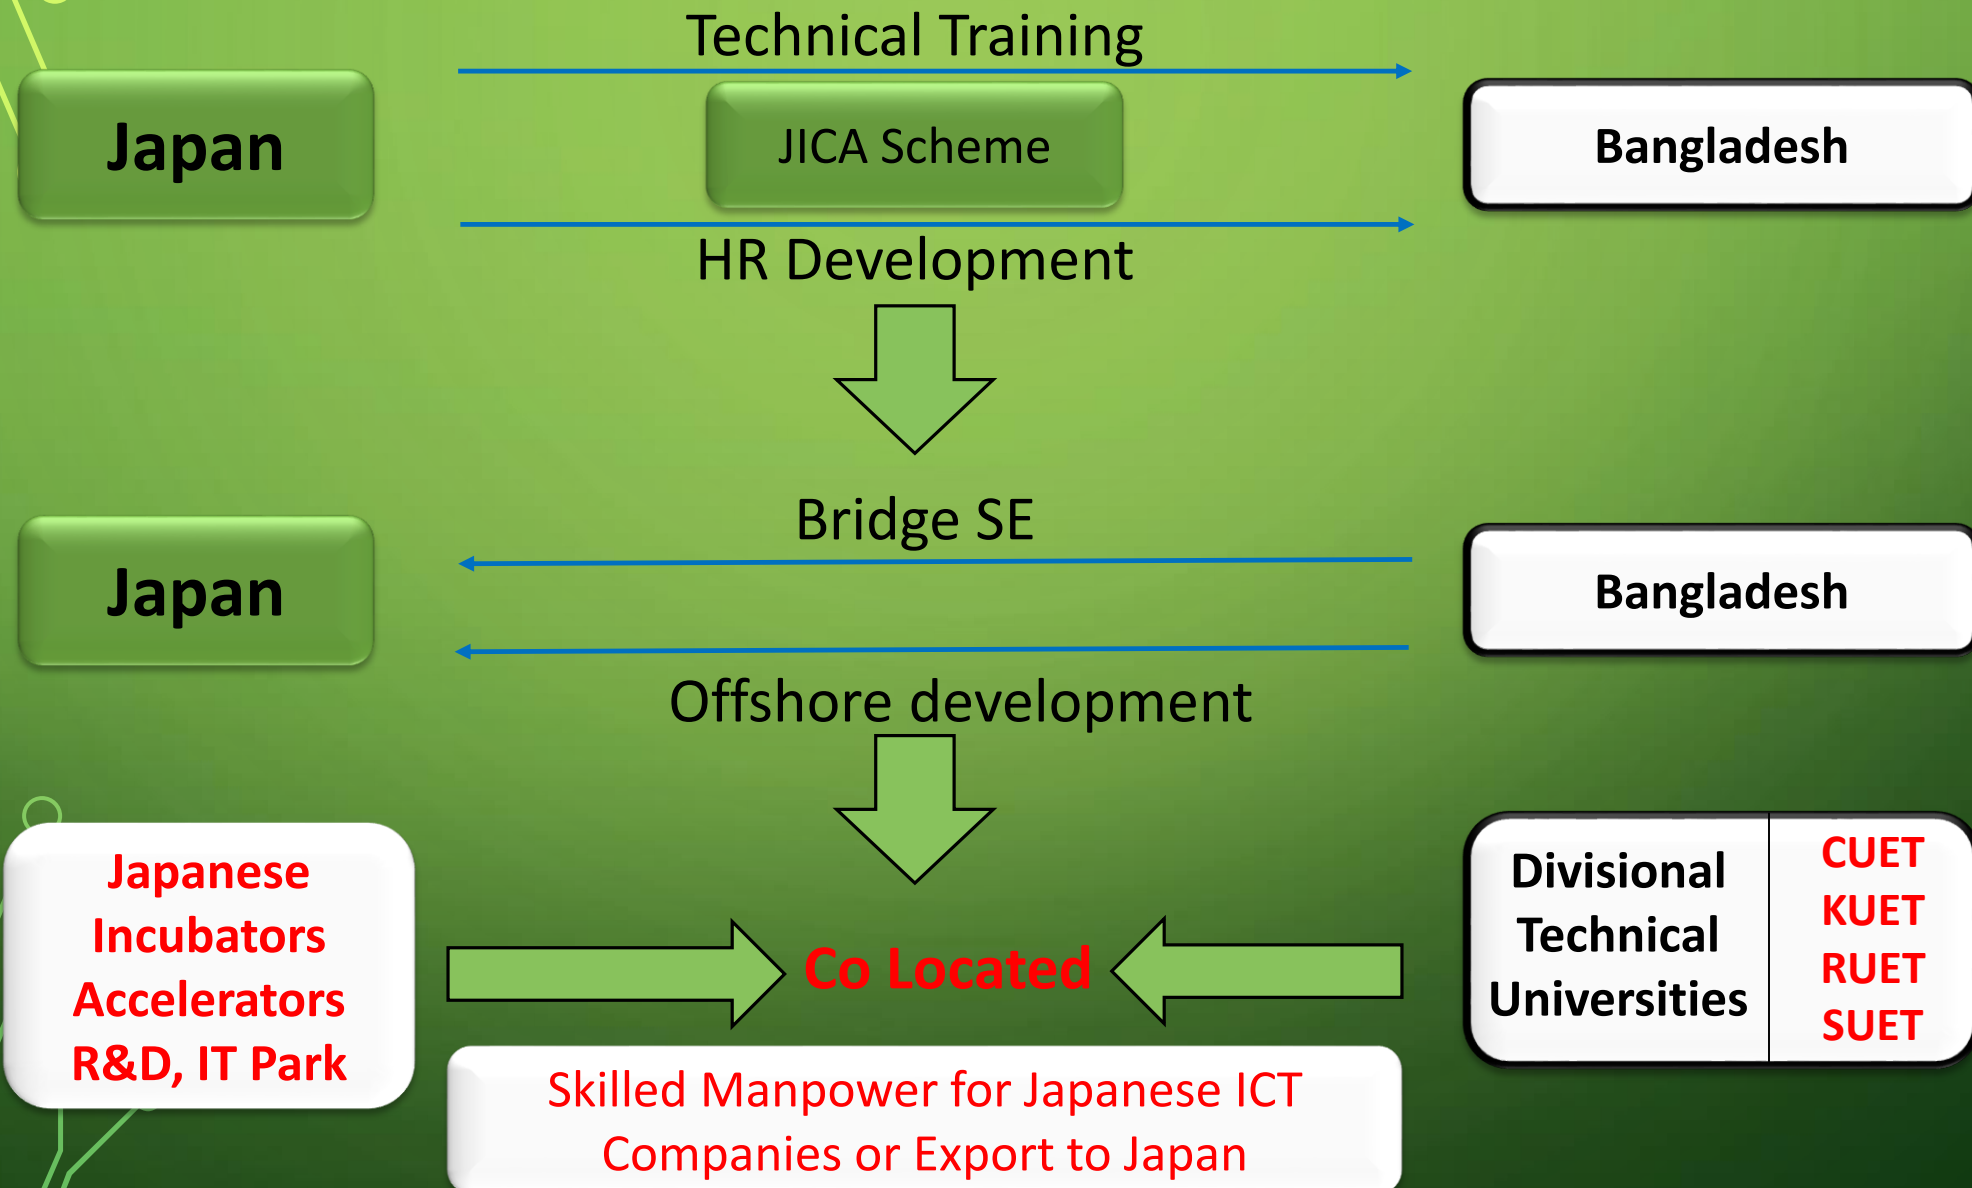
Technical Training

Japan

JICA Scheme

Bangladesh

HR Development

Bridge SE

Japan

Bangladesh

Offshore development

Japanese Incubators Accelerators R&D, IT Park

Co Located

Divisional Technical Universities

CUET
KUET
RUET
SUET

Skilled Manpower for Japanese ICT Companies or Export to Japan